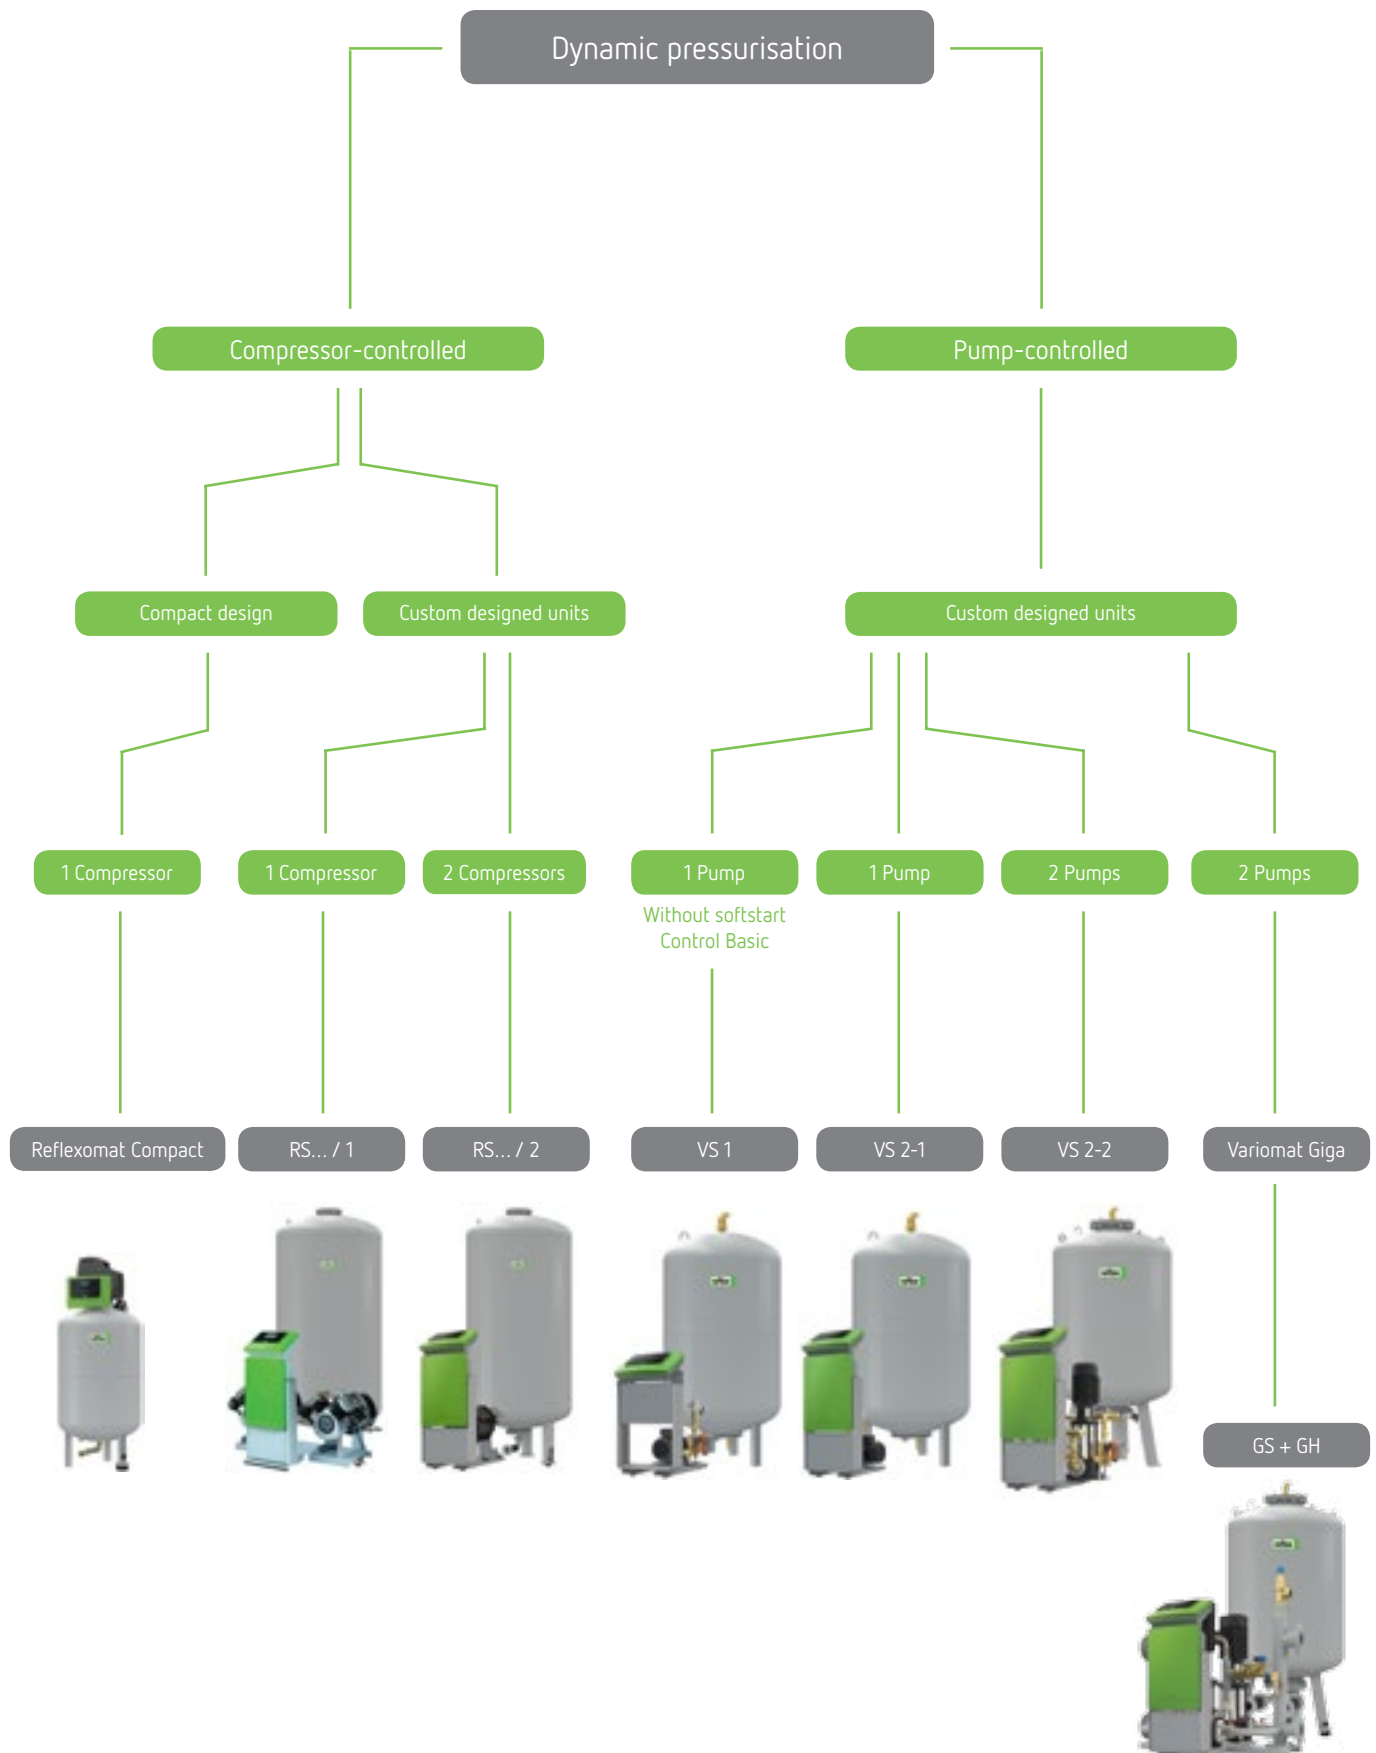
Dynamic pressurisation

Compressor-controlled

Pump-controlled

Compact design

Custom designed units

Custom designed units

1 Compressor

1 Compressor

2 Compressors

1 Pump

Without softstart
Control Basic

1 Pump

2 Pumps

2 Pumps

Reflexomat Compact

RS... / 1

RS... / 2

VS 1

VS 2-1

VS 2-2

Variomat Giga

GS + GH